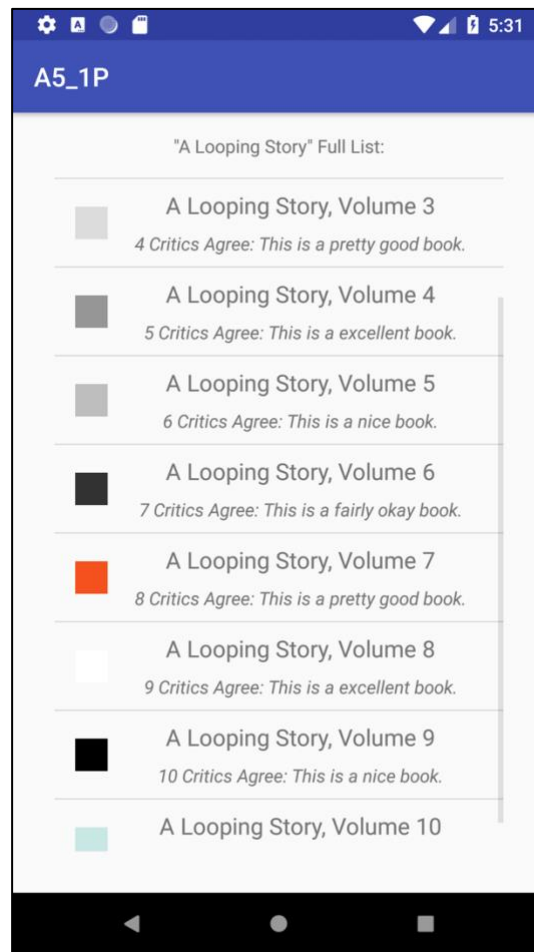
5:31

A5_1P

"A Looping Story" Full List:

A Looping Story, Volume 3
4 Critics Agree: This is a pretty good book.

A Looping Story, Volume 4
5 Critics Agree: This is a excellent book.

A Looping Story, Volume 5
6 Critics Agree: This is a nice book.

A Looping Story, Volume 6
7 Critics Agree: This is a fairly okay book.

A Looping Story, Volume 7
8 Critics Agree: This is a pretty good book.

A Looping Story, Volume 8
9 Critics Agree: This is a excellent book.

A Looping Story, Volume 9
10 Critics Agree: This is a nice book.

A Looping Story, Volume 10